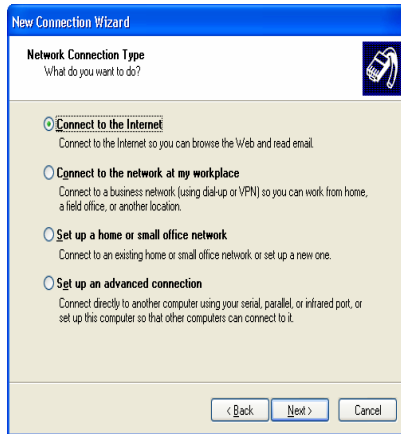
New Connection Wizard

Network Connection Type
What do you want to do?

Connect to the Internet
Connect to the Internet so you can browse the Web and read email.

Connect to the network at my workplace
Connect to a business network (using dial-up or VPN) so you can work from home, a field office, or another location.

Set up a home or small office network
Connect to an existing home or small office network or set up a new one.

Set up an advanced connection
Connect directly to another computer using your serial, parallel, or infrared port, or set up this computer so that other computers can connect to it.

< Back
Next >
Cancel